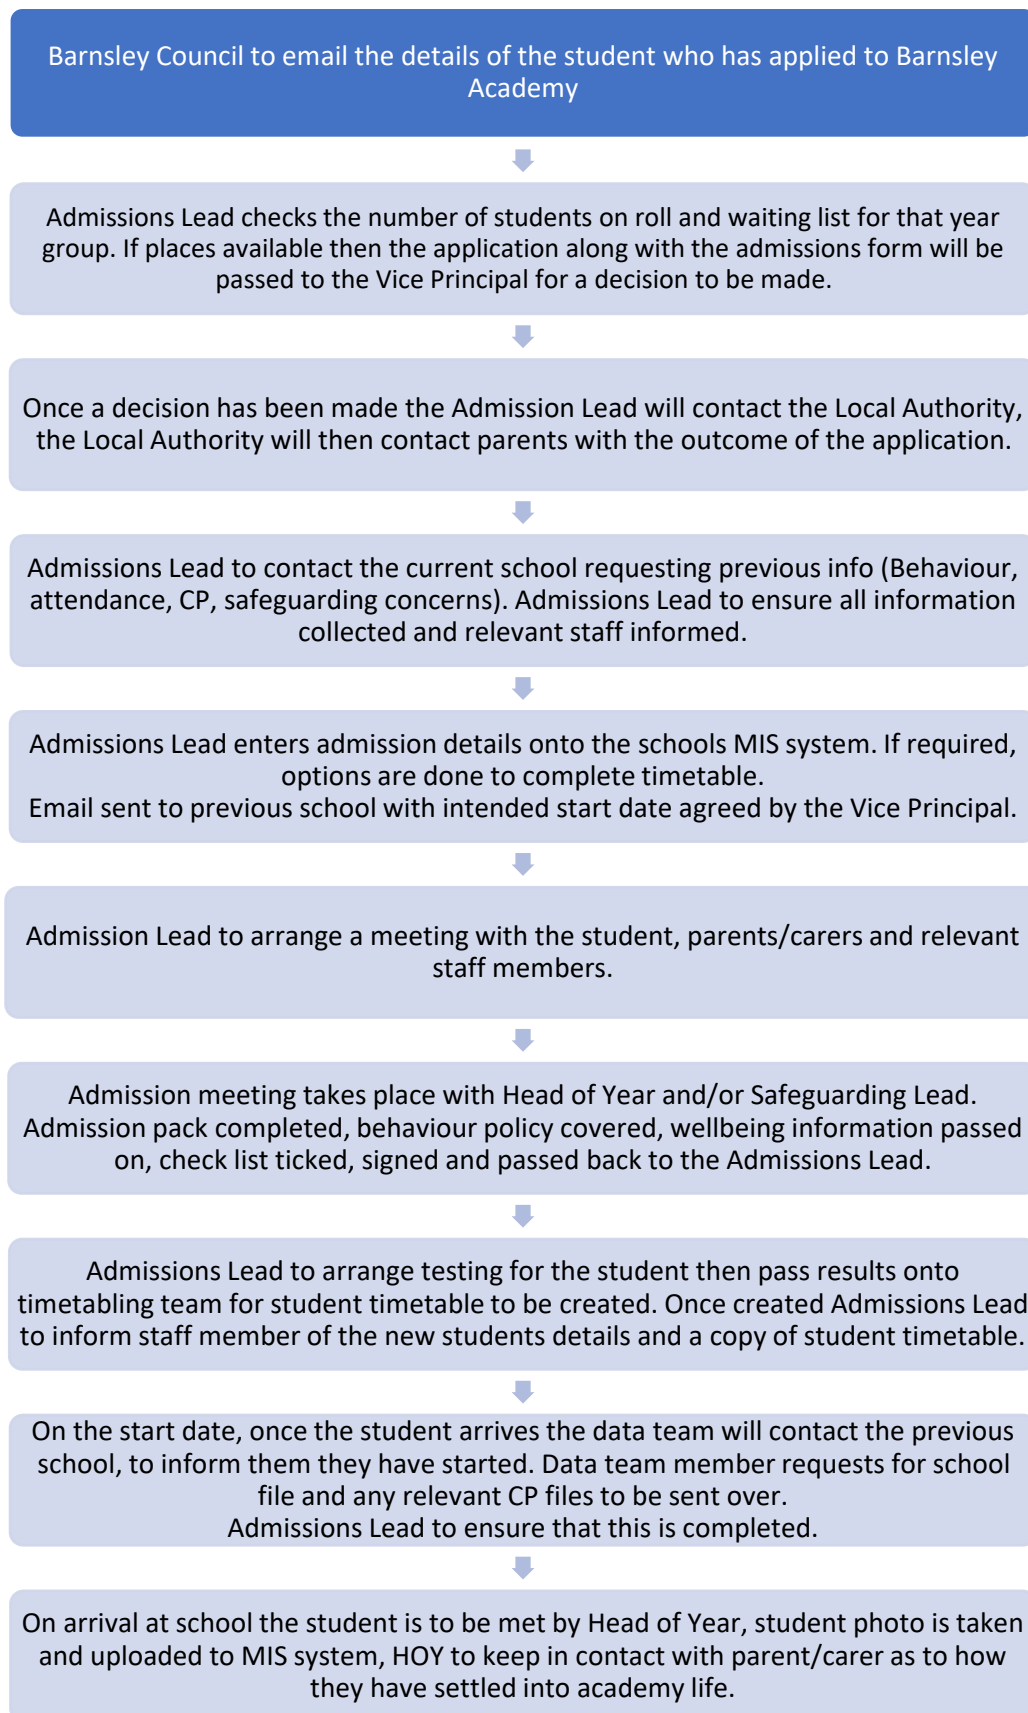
Barnsley Council to email the details of the student who has applied to Barnsley Academy

Admissions Lead checks the number of students on roll and waiting list for that year group. If places available then the application along with the admissions form will be passed to the Vice Principal for a decision to be made.

Once a decision has been made the Admission Lead will contact the Local Authority, the Local Authority will then contact parents with the outcome of the application.

Admissions Lead to contact the current school requesting previous info (Behaviour, attendance, CP, safeguarding concerns). Admissions Lead to ensure all information collected and relevant staff informed.

Admissions Lead enters admission details onto the schools MIS system. If required, options are done to complete timetable.
Email sent to previous school with intended start date agreed by the Vice Principal.

Admission Lead to arrange a meeting with the student, parents/carers and relevant staff members.

Admission meeting takes place with Head of Year and/or Safeguarding Lead. Admission pack completed, behaviour policy covered, wellbeing information passed on, check list ticked, signed and passed back to the Admissions Lead.

Admissions Lead to arrange testing for the student then pass results onto timetabling team for student timetable to be created. Once created Admissions Lead to inform staff member of the new students details and a copy of student timetable.

On the start date, once the student arrives the data team will contact the previous school, to inform them they have started. Data team member requests for school file and any relevant CP files to be sent over.
Admissions Lead to ensure that this is completed.

On arrival at school the student is to be met by Head of Year, student photo is taken and uploaded to MIS system, HOY to keep in contact with parent/carer as to how they have settled into academy life.